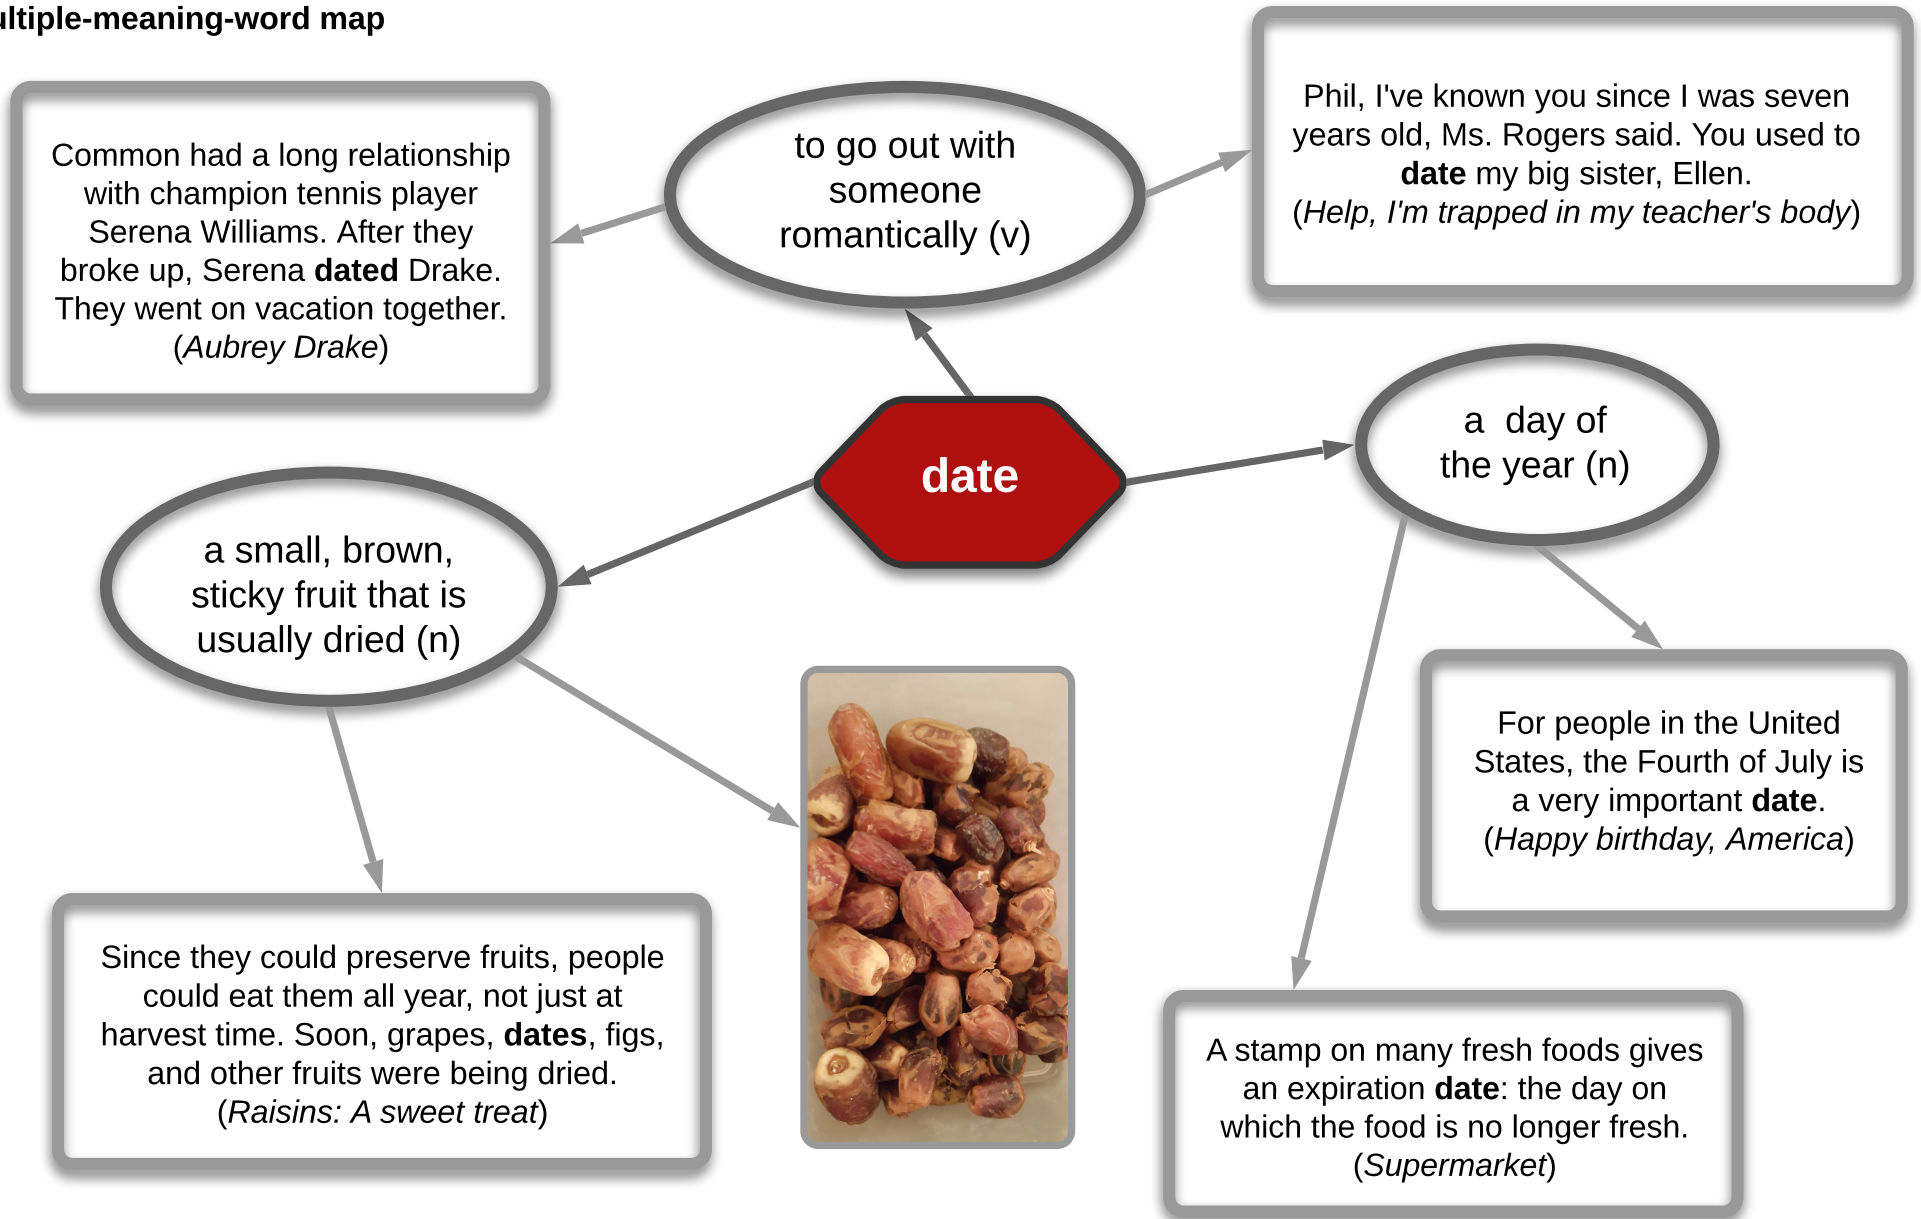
ultiple-meaning-word map

Common had a long relationship with champion tennis player Serena Williams. After they broke up, Serena **dated** Drake. They went on vacation together. (*Aubrey Drake*)

to go out with someone romantically (v)

Phil, I've known you since I was seven years old, Ms. Rogers said. You used to **date** my big sister, Ellen. (*Help, I'm trapped in my teacher's body*)

date

a day of the year (n)

a small, brown, sticky fruit that is usually dried (n)

For people in the United States, the Fourth of July is a very important **date**. (*Happy birthday, America*)

Since they could preserve fruits, people could eat them all year, not just at harvest time. Soon, grapes, **dates**, figs, and other fruits were being dried. (*Raisins: A sweet treat*)

A stamp on many fresh foods gives an expiration **date**: the day on which the food is no longer fresh. (*Supermarket*)